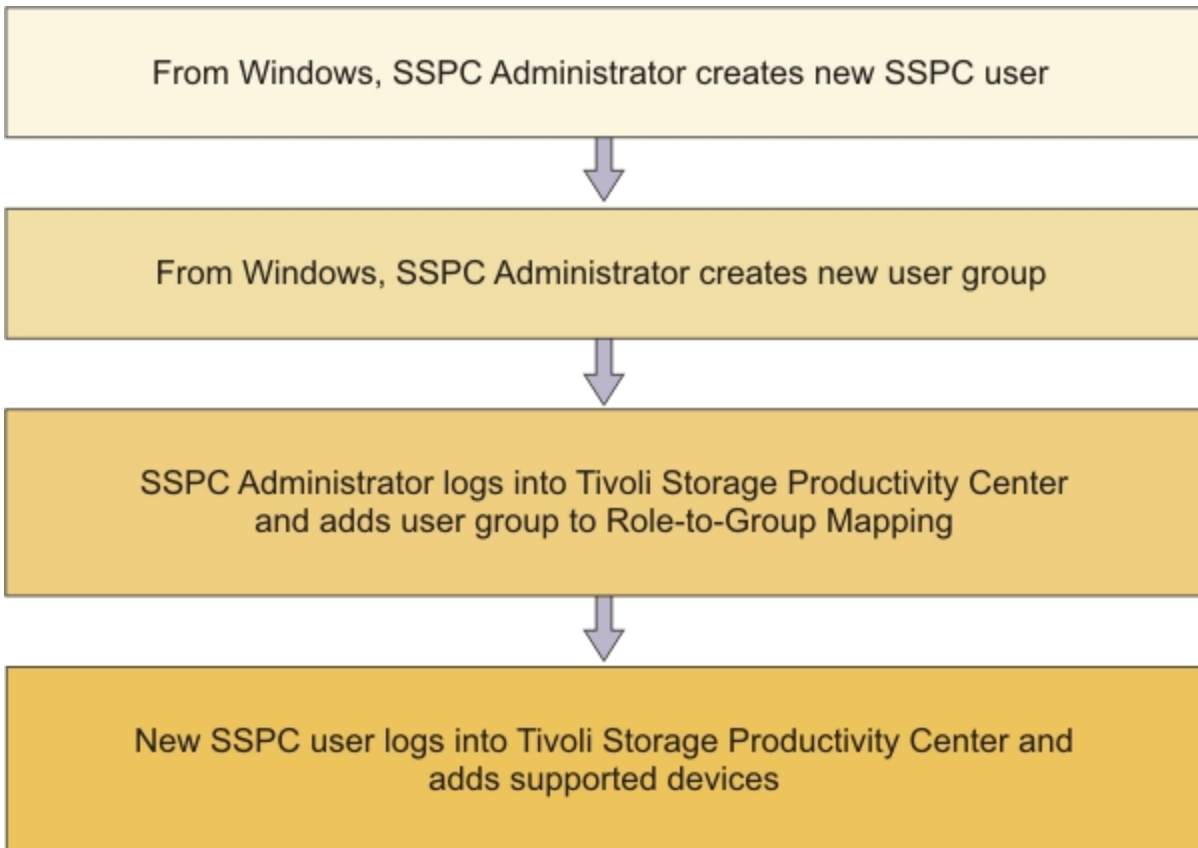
From Windows, SSPC Administrator creates new SSPC user

From Windows, SSPC Administrator creates new user group

SSPC Administrator logs into Tivoli Storage Productivity Center and adds user group to Role-to-Group Mapping

New SSPC user logs into Tivoli Storage Productivity Center and adds supported devices